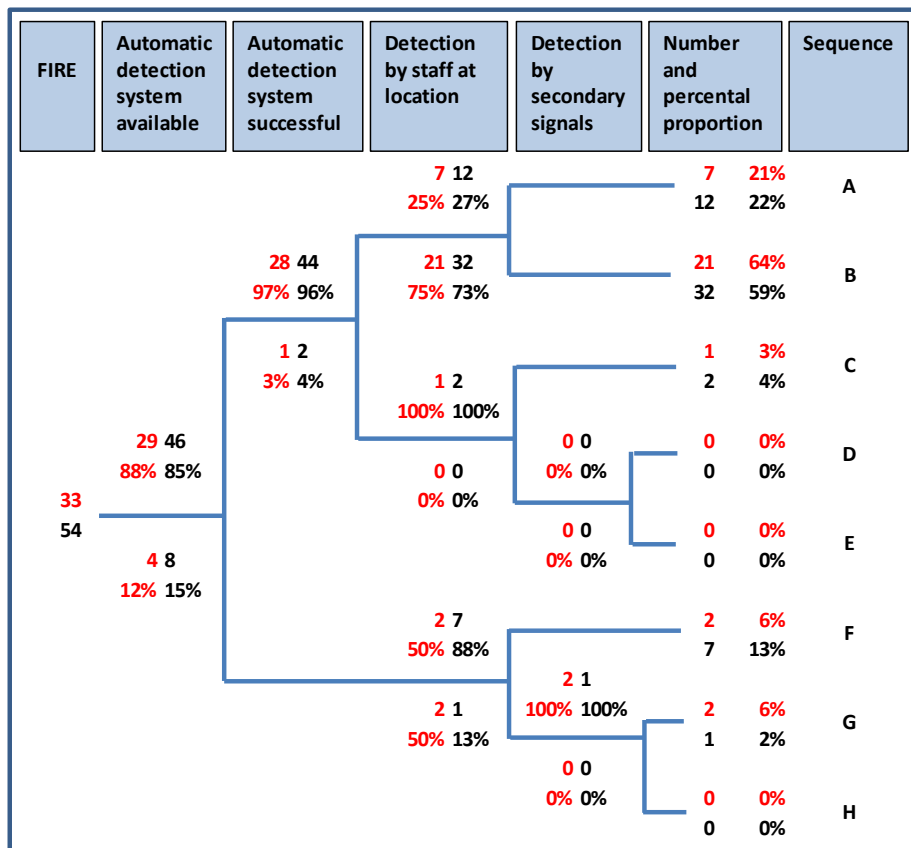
FIRE

Automatic detection system available

Automatic detection system successful

Detection by staff at location

Detection by secondary signals

Number and percental proportion

Sequence

7 12
25% 27%

7 21%
12 22%

A

28 44
97% 96%

21 32
75% 73%

21 64%
32 59%

B

1 2
3% 4%

1 3%
2 4%

C

1 2
100% 100%

29 46
88% 85%

0 0
0% 0%

0 0%
0 0%

D

0 0
0% 0%

33
54

0 0
0% 0%

0 0%
0 0%

E

4 8
12% 15%

2 7
50% 88%

2 6%
7 13%

F

2 1
100% 100%

2 1
50% 13%

2 6%
1 2%

G

0 0
0% 0%

0 0%
0 0%

H